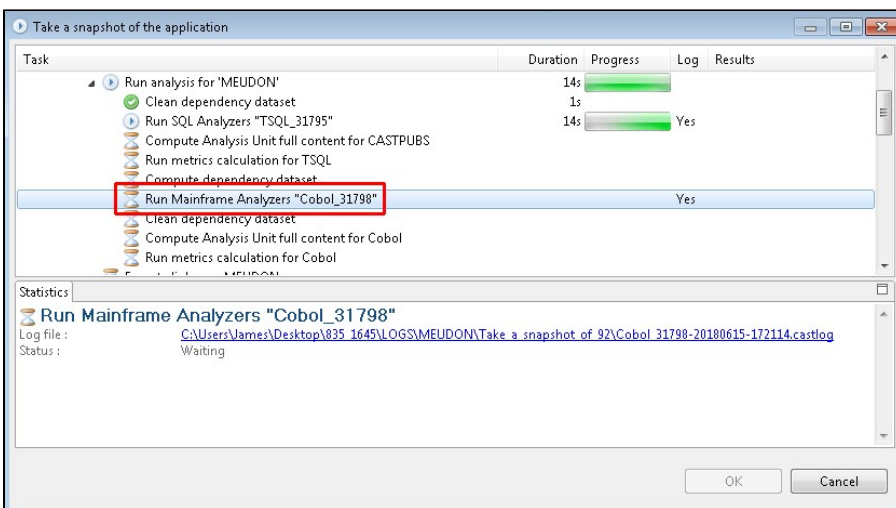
Take a snapshot of the application

| Task | Duration | Progress | Log | Results |
|---|---|---|---|---|
| Run analysis for 'MEUDON' | 14s | | | |
| Clean dependency dataset | 1s | | | |
| Run SQL Analyzers "TSQL_31795" | 14s | | Yes | |
| Compute Analysis Unit full content for CASTPUBS | | | | |
| Run metrics calculation for TSQL | | | | |
| Compute dependency dataset | | | | |
| Run Mainframe Analyzers "Cobol_31798" | | | Yes | |
| Clean dependency dataset | | | | |
| Compute Analysis Unit full content for Cobol | | | | |
| Run metrics calculation for Cobol | | | | |
| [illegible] | | | | |

Statistics

Run Mainframe Analyzers "Cobol_31798"
Log file : C:\Users\James\Desktop\835_1645\LOGS\MEUDON\Take a snapshot of 92\Cobol_31798-20180615-172114.castlog
Status : Waiting

OK
Cancel